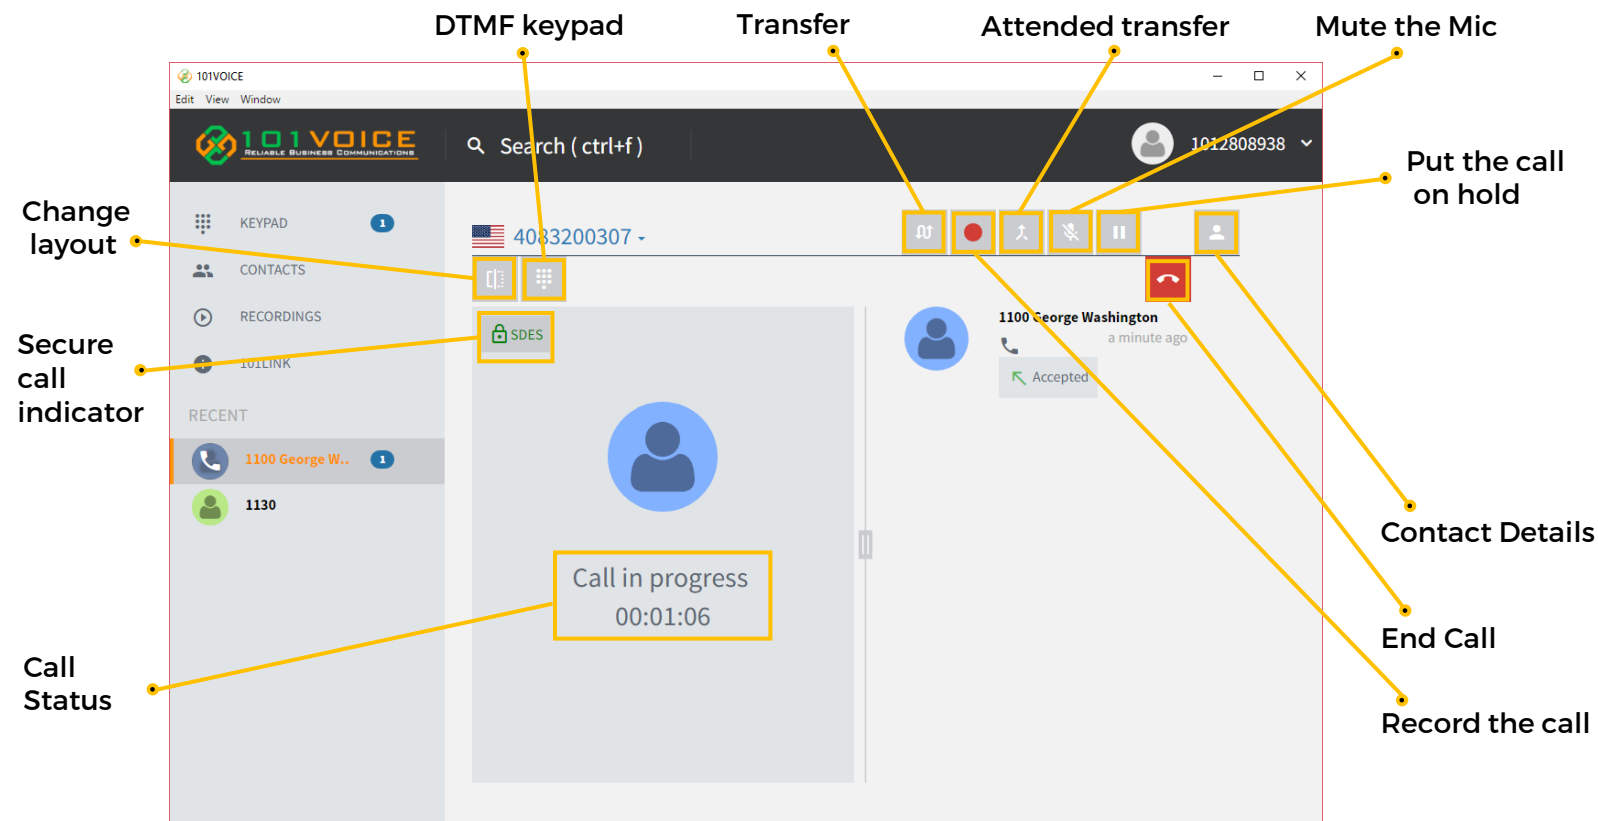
DTMF keypad
Transfer
Attended transfer
Mute the Mic

101VOICE
Edit View Window

101VOICE
RELIABLE BUSINESS COMMUNICATIONS

Search ( ctrl+f )

1012808938

Put the call on hold

Change layout

KEYPAD 1
CONTACTS
RECORDINGS
101LINK

Secure call indicator

RECENT
1100 George W.. 1
1130

4083200307

SDES

1100 George Washington
a minute ago
Accepted

Call in progress
00:01:06

Contact Details

End Call

Call Status

Record the call